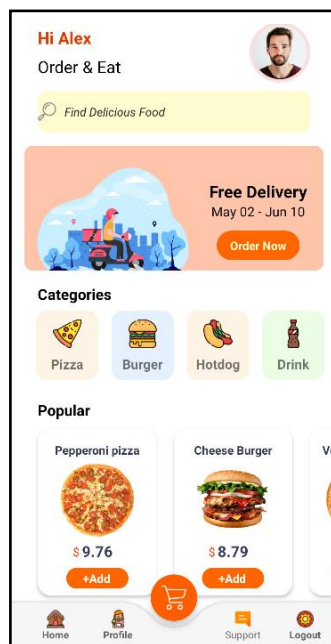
Hi Alex
Order & Eat

Find Delicious Food

Free Delivery
May 02 - Jun 10
Order Now

Categories

Pizza
Burger
Hotdog
Drink

Popular

Pepperoni pizza
$ 9.76
+Add

Cheese Burger
$ 8.79
+Add

Ve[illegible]

Home
Profile
Support
Logout